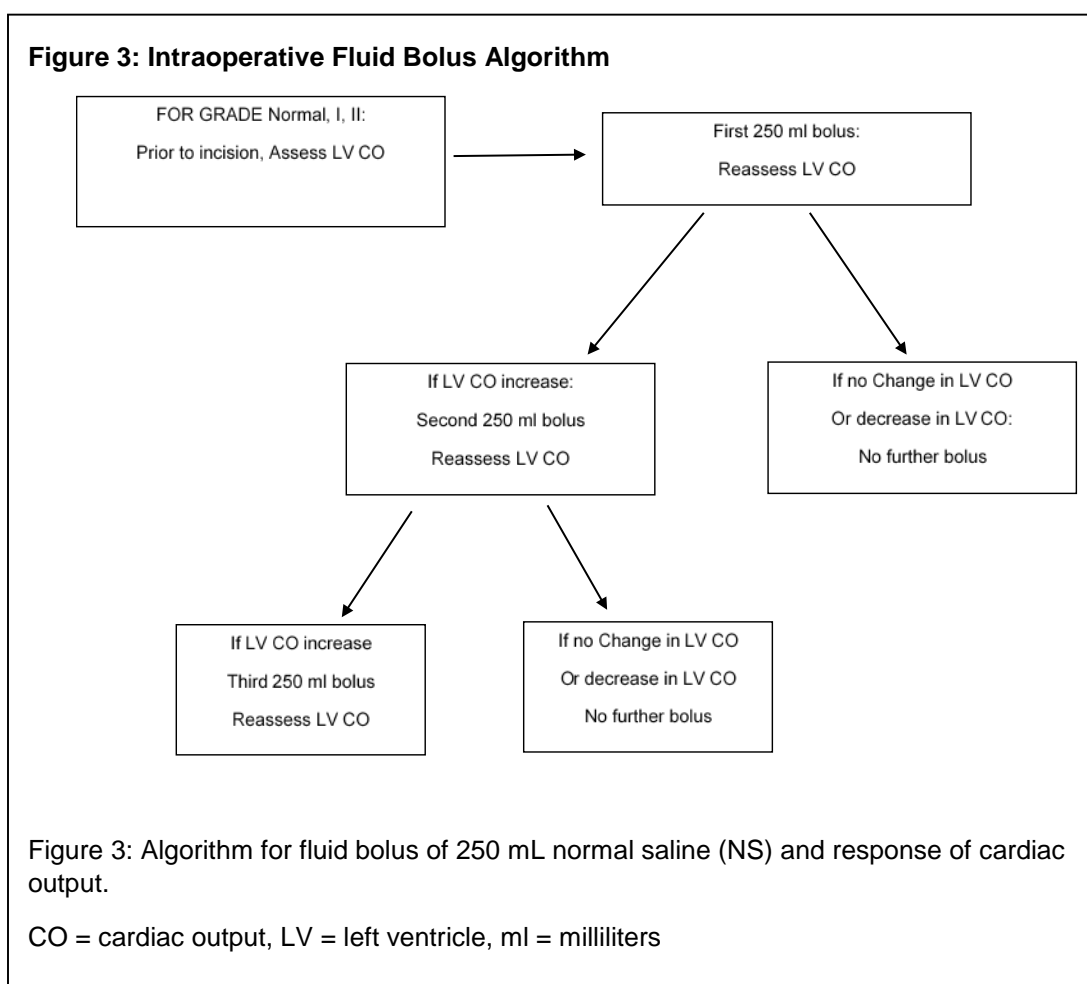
**Figure 3: Intraoperative Fluid Bolus Algorithm**

FOR GRADE Normal, I, II:

Prior to incision, Assess LV CO

First 250 ml bolus:

Reassess LV CO

If LV CO increase:

Second 250 ml bolus

Reassess LV CO

If no Change in LV CO

Or decrease in LV CO:

No further bolus

If LV CO increase

Third 250 ml bolus

Reassess LV CO

If no Change in LV CO

Or decrease in LV CO

No further bolus

Figure 3: Algorithm for fluid bolus of 250 mL normal saline (NS) and response of cardiac output.

CO = cardiac output, LV = left ventricle, ml = milliliters